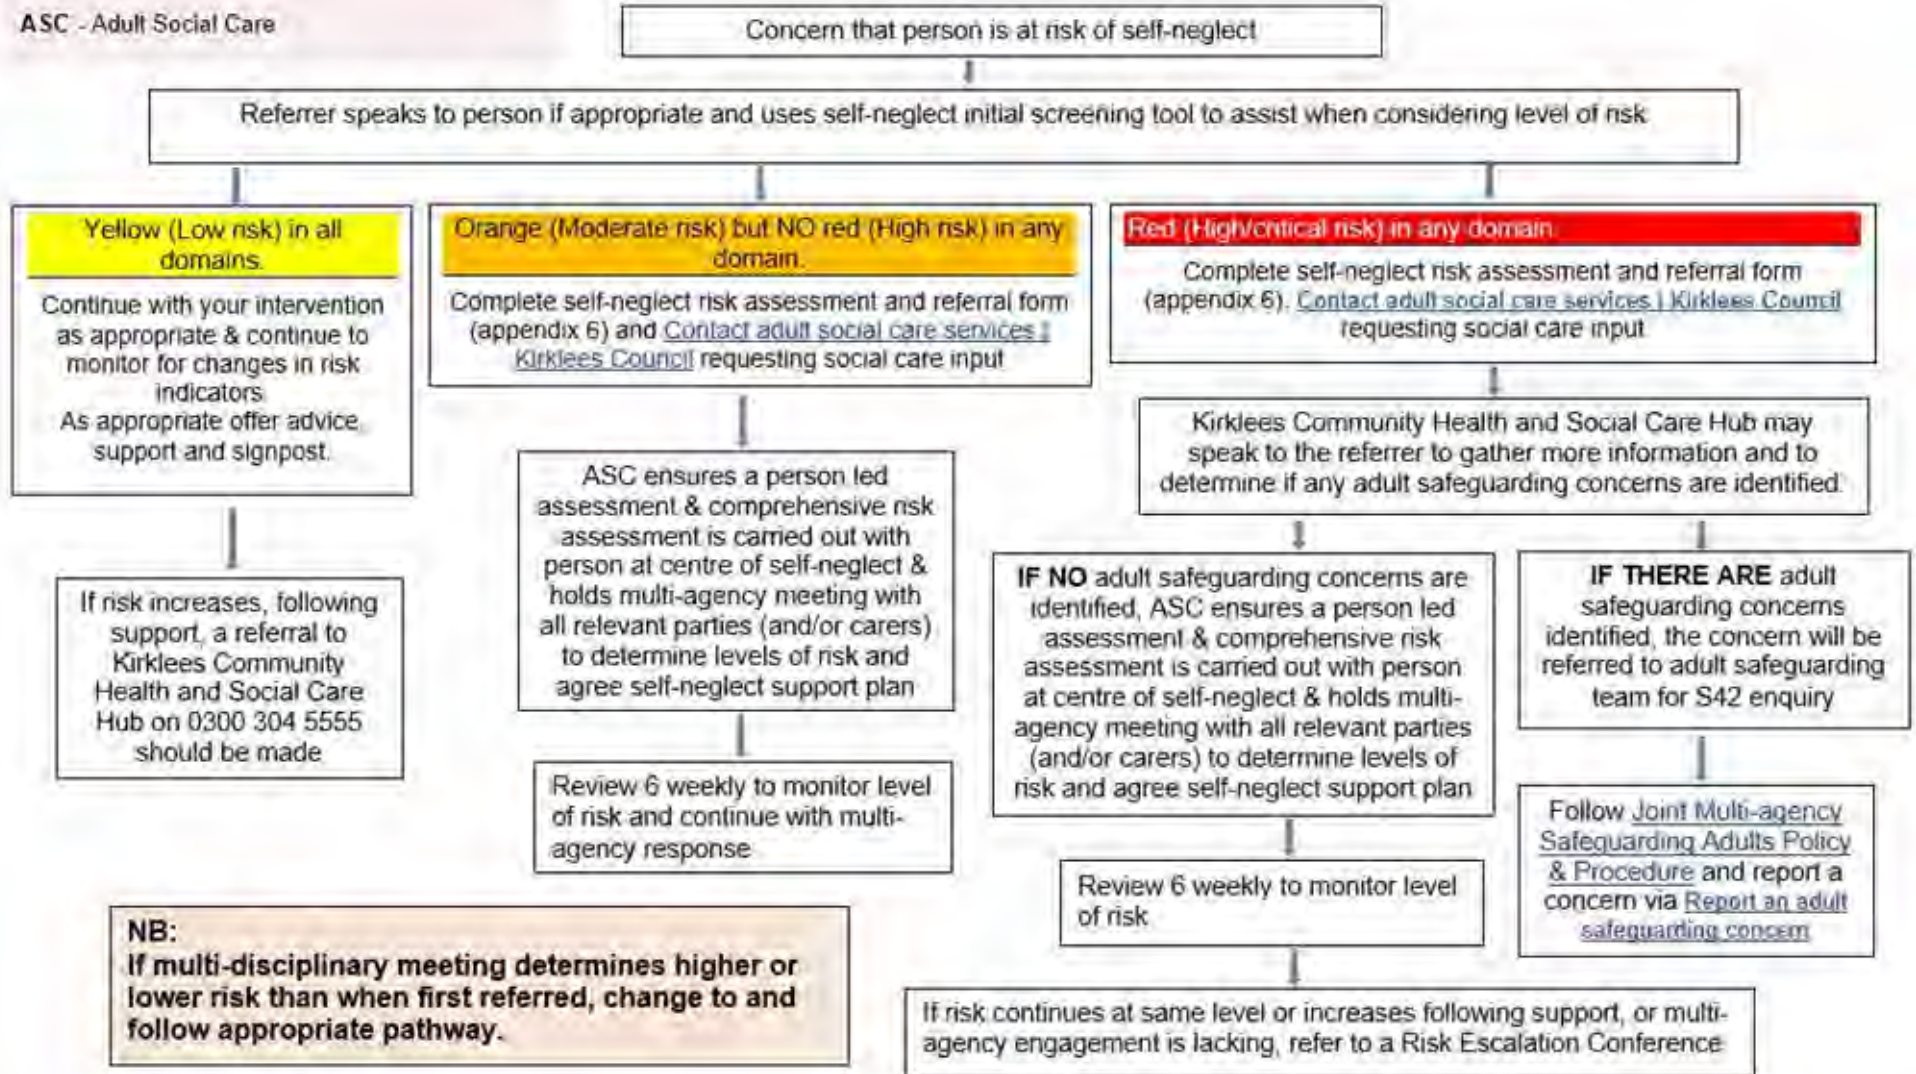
ASC - Adult Social Care

Concern that person is at risk of self-neglect

Referrer speaks to person if appropriate and uses self-neglect initial screening tool to assist when considering level of risk

Yellow (Low risk) in all domains.

Continue with your intervention as appropriate & continue to monitor for changes in risk indicators.
As appropriate offer advice support and signpost.

If risk increases, following support, a referral to Kirklees Community Health and Social Care Hub on 0300 304 5555 should be made

Orange (Moderate risk) but NO red (High risk) in any domain.

Complete self-neglect risk assessment and referral form (appendix 6) and Contact adult social care services | Kirklees Council requesting social care input

ASC ensures a person led assessment & comprehensive risk assessment is carried out with person at centre of self-neglect & holds multi-agency meeting with all relevant parties (and/or carers) to determine levels of risk and agree self-neglect support plan

Review 6 weekly to monitor level of risk and continue with multi-agency response

Red (High/critical risk) in any domain.

Complete self-neglect risk assessment and referral form (appendix 6). Contact adult social care services | Kirklees Council requesting social care input

Kirklees Community Health and Social Care Hub may speak to the referrer to gather more information and to determine if any adult safeguarding concerns are identified

IF NO adult safeguarding concerns are identified, ASC ensures a person led assessment & comprehensive risk assessment is carried out with person at centre of self-neglect & holds multi-agency meeting with all relevant parties (and/or carers) to determine levels of risk and agree self-neglect support plan

Review 6 weekly to monitor level of risk

IF THERE ARE adult safeguarding concerns identified, the concern will be referred to adult safeguarding team for S42 enquiry

Follow Joint Multi-agency Safeguarding Adults Policy & Procedure and report a concern via Report an adult safeguarding concern

NB:
If multi-disciplinary meeting determines higher or lower risk than when first referred, change to and follow appropriate pathway.

If risk continues at same level or increases following support, or multi-agency engagement is lacking, refer to a Risk Escalation Conference